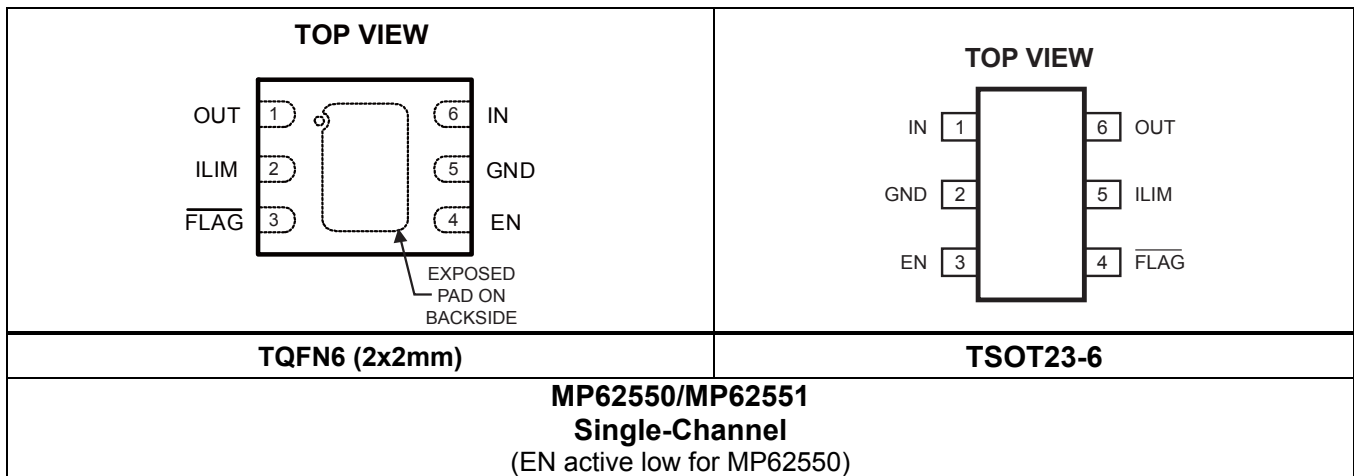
| TOP VIEW<br>OUT 1 6 IN<br>ILIM 2 5 GND<br>$\overline{\text{FLAG}}$ 3 4 EN<br>EXPOSED PAD ON BACKSIDE | TOP VIEW<br>IN 1 6 OUT<br>GND 2 5 ILIM<br>EN 3 4 $\overline{\text{FLAG}}$ |
|---|---|
| **TQFN6 (2x2mm)** | **TSOT23-6** |

**MP62550/MP62551**
**Single-Channel**
(EN active low for MP62550)